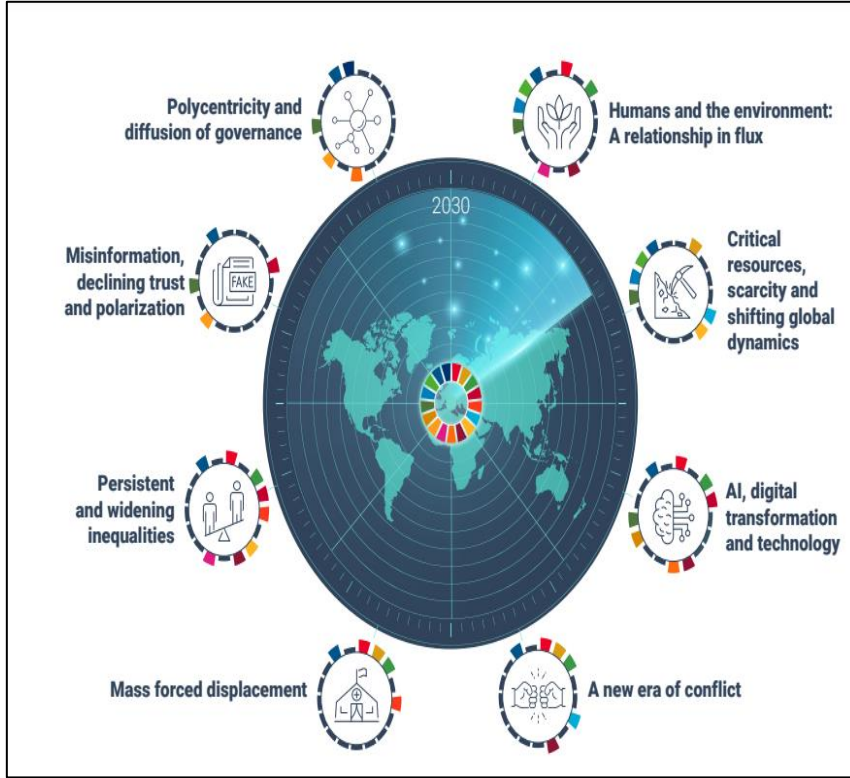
Polycentricity and diffusion of governance

Humans and the environment: A relationship in flux

2030

Misinformation, declining trust and polarization

FAKE

Critical resources, scarcity and shifting global dynamics

Persistent and widening inequalities

AI, digital transformation and technology

Mass forced displacement

A new era of conflict